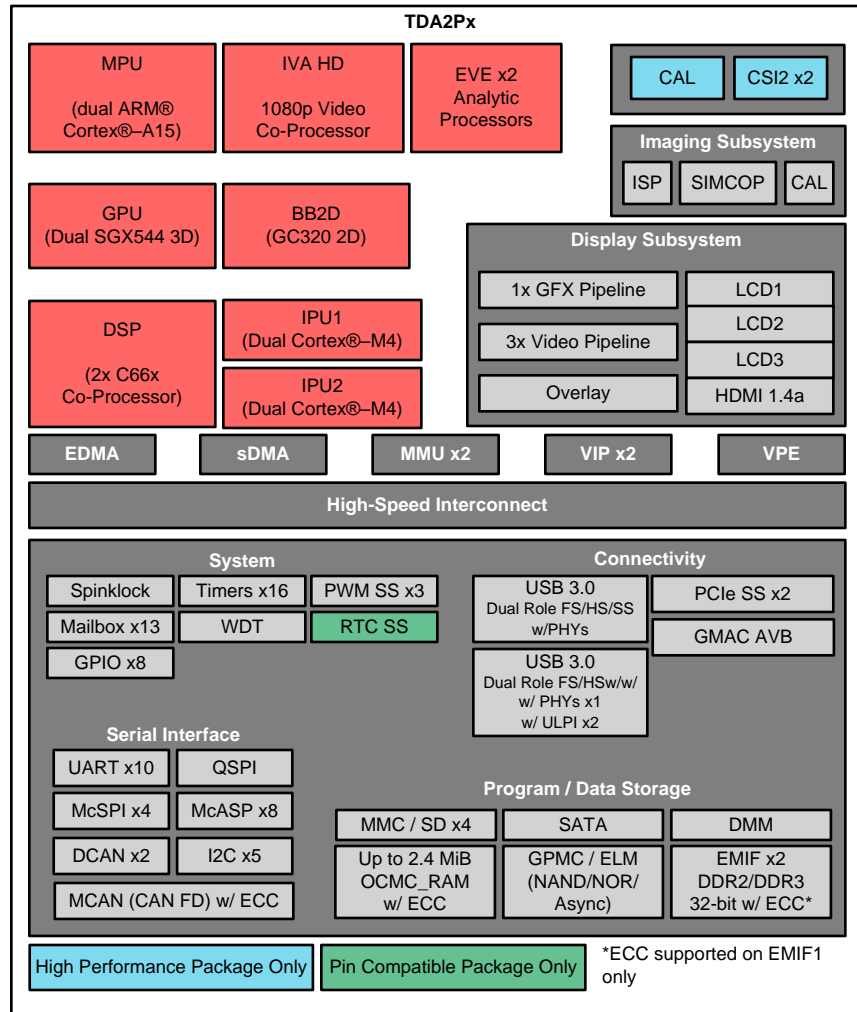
TDA2Px

MPU

(dual ARM® Cortex®–A15)

IVA HD

1080p Video Co-Processor

EVE x2 Analytic Processors

CAL

CSI2 x2

Imaging Subsystem

ISP

SIMCOP

CAL

GPU (Dual SGX544 3D)

BB2D (GC320 2D)

Display Subsystem

1x GFX Pipeline

3x Video Pipeline

Overlay

LCD1

LCD2

LCD3

HDMI 1.4a

DSP

(2x C66x Co-Processor)

IPU1 (Dual Cortex®–M4)

IPU2 (Dual Cortex®–M4)

EDMA

sDMA

MMU x2

VIP x2

VPE

High-Speed Interconnect

System

Spinklock

Timers x16

PWM SS x3

Mailbox x13

WDT

RTC SS

GPIO x8

Connectivity

USB 3.0 Dual Role FS/HS/SS w/PHYs

PCIe SS x2

GMAC AVB

USB 3.0 Dual Role FS/HSw/w/ w/ PHYs x1 w/ ULPI x2

Serial Interface

UART x10

QSPI

McSPI x4

McASP x8

DCAN x2

I2C x5

MCAN (CAN FD) w/ ECC

Program / Data Storage

MMC / SD x4

SATA

DMM

Up to 2.4 MiB OCMC_RAM w/ ECC

GPMC / ELM (NAND/NOR/ Async)

EMIF x2 DDR2/DDR3 32-bit w/ ECC*

High Performance Package Only

Pin Compatible Package Only

*ECC supported on EMIF1 only